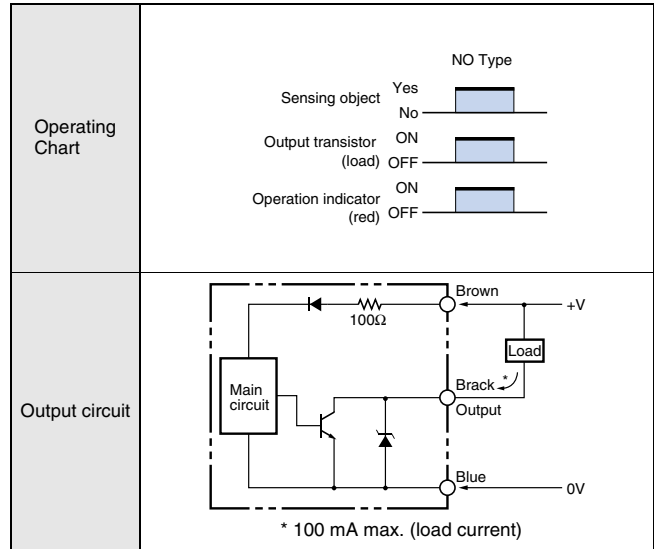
| Operating Chart | NO Type<br>Sensing object Yes No<br>Output transistor (load) ON OFF<br>Operation indicator (red) ON OFF |
|---|---|
| Output circuit | Brown +V<br>100Ω<br>Load<br>Main circuit<br>Brack * Output<br>Blue 0V<br>* 100 mA max. (load current) |